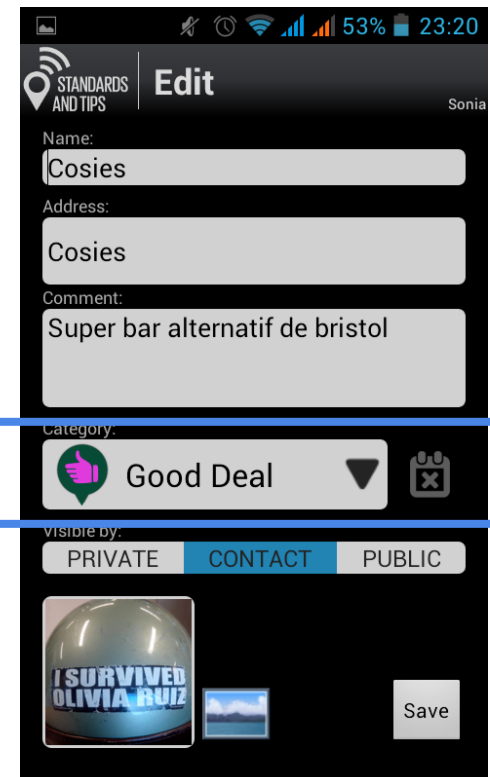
53% 23:20

STANDARDS AND TIPS

Edit

Sonia

Name:

Cosies

Address:

Cosies

Comment:

Super bar alternatif de bristol

Category:

Good Deal

Visible by:

PRIVATE CONTACT PUBLIC

I SURVIVED OLIVIA RUIZ

Save